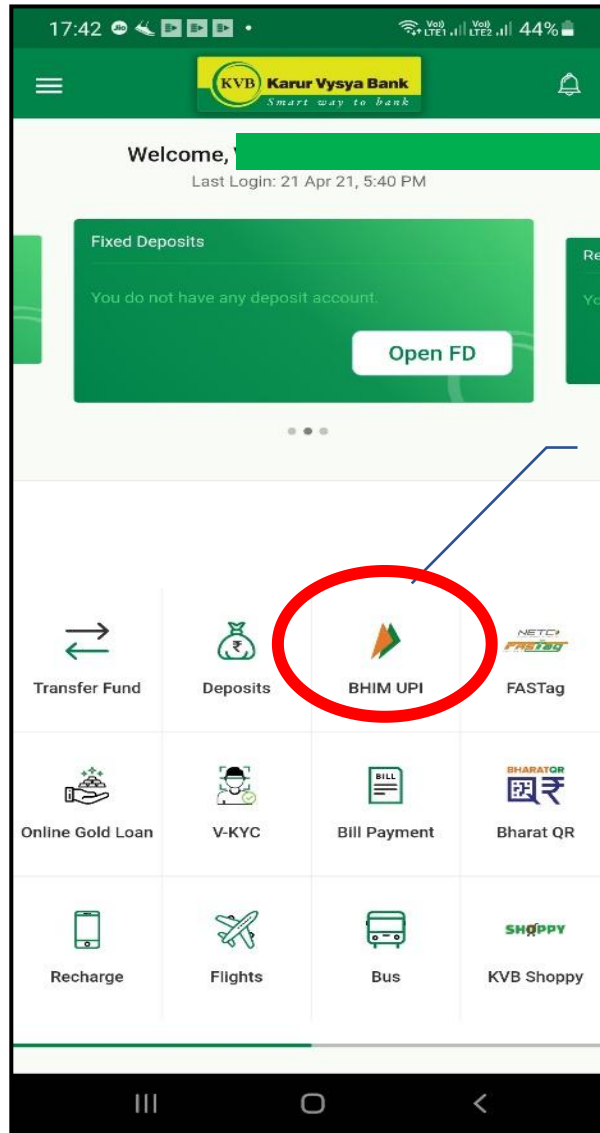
17:42 44%

KVB Karur Vysya Bank
Smart way to bank

Welcome,
Last Login: 21 Apr 21, 5:40 PM

Fixed Deposits
You do not have any deposit account.
Open FD

Re
Yo

Transfer Fund
Deposits
BHIM UPI
NETC FASTag
FASTag
Online Gold Loan
V-KYC
BILL
Bill Payment
BHARATQR
Bharat QR
Recharge
Flights
Bus
SHOPPY
KVB Shoppy